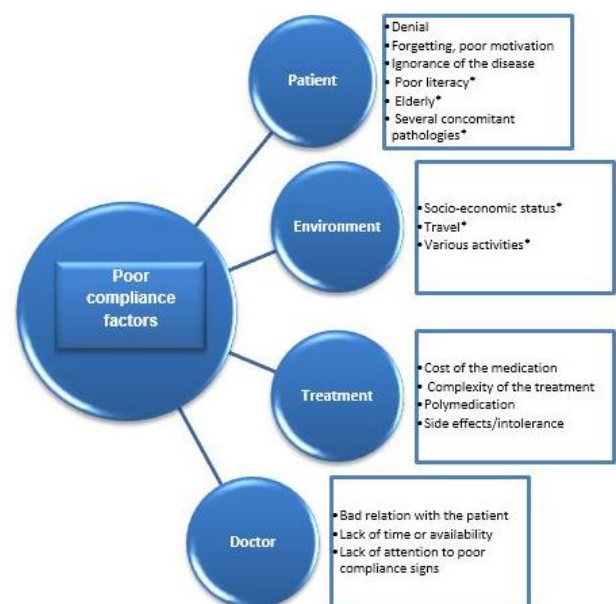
Poor compliance factors

Patient

• Denial
• Forgetting, poor motivation
• Ignorance of the disease
• Poor literacy*
• Elderly*
• Several concomitant pathologies*

Environment

• Socio-economic status*
• Travel*
• Various activities*

Treatment

• Cost of the medication
• Complexity of the treatment
• Polymedication
• Side effects/intolerance

Doctor

• Bad relation with the patient
• Lack of time or availability
• Lack of attention to poor compliance signs